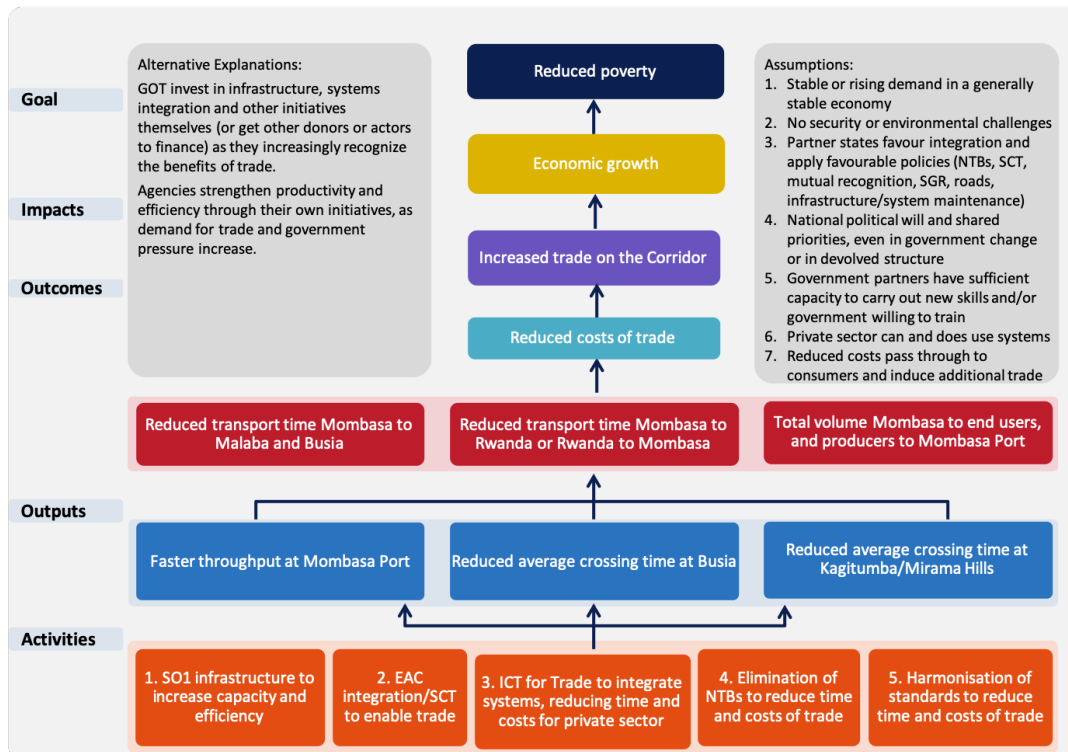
Goal

Impacts

Outcomes

Alternative Explanations:
GOT invest in infrastructure, systems integration and other initiatives themselves (or get other donors or actors to finance) as they increasingly recognize the benefits of trade.

Agencies strengthen productivity and efficiency through their own initiatives, as demand for trade and government pressure increase.

Reduced poverty

Economic growth

Increased trade on the Corridor

Reduced costs of trade

Assumptions:
1. Stable or rising demand in a generally stable economy
2. No security or environmental challenges
3. Partner states favour integration and apply favourable policies (NTBs, SCT, mutual recognition, SGR, roads, infrastructure/system maintenance)
4. National political will and shared priorities, even in government change or in devolved structure
5. Government partners have sufficient capacity to carry out new skills and/or government willing to train
6. Private sector can and does use systems
7. Reduced costs pass through to consumers and induce additional trade

Reduced transport time Mombasa to Malaba and Busia

Reduced transport time Mombasa to Rwanda or Rwanda to Mombasa

Total volume Mombasa to end users, and producers to Mombasa Port

Outputs

Faster throughput at Mombasa Port

Reduced average crossing time at Busia

Reduced average crossing time at Kagitumba/Mirama Hills

Activities

1. SO1 infrastructure to increase capacity and efficiency

2. EAC integration/SCT to enable trade

3. ICT for Trade to integrate systems, reducing time and costs for private sector

4. Elimination of NTBs to reduce time and costs of trade

5. Harmonisation of standards to reduce time and costs of trade